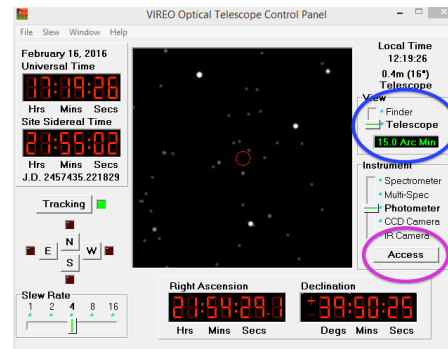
VIREO Optical Telescope Control Panel

File Slew Window Help

February 16, 2016
Universal Time
17:19:26
Hrs Mins Secs
Site Sidereal Time
21:55:02
Hrs Mins Secs
J.D. 2457435.221829

Tracking

N
E W
S

Slew Rate
1 2 4 8 16

Local Time
12:19:26
0.4m (16")
Telescope

View
Finder
Telescope
15.0 Arc Min

Instrument
Spectrometer
Multi-Spec
Photometer
CCD Camera
IR Camera
Access

Right Ascension
21:54:29.1
Hrs Mins Secs

Declination
-39:50:25
Degs Mins Secs